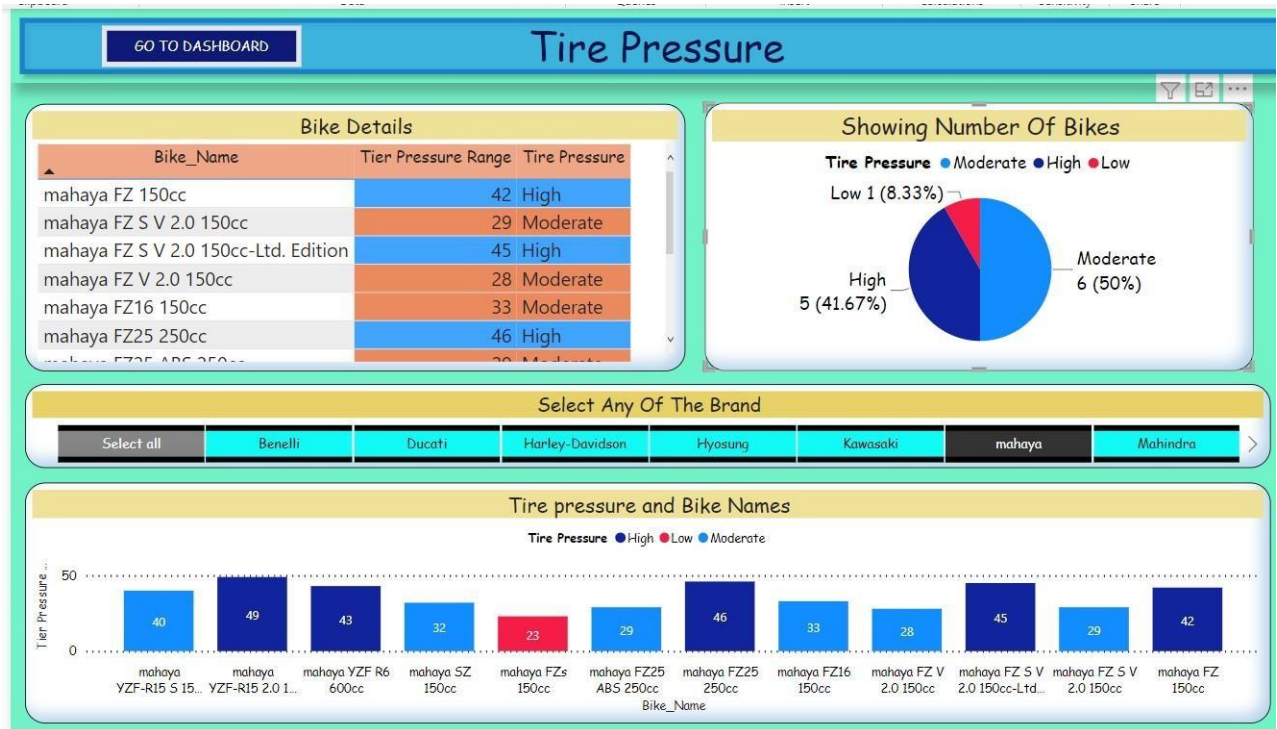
GO TO DASHBOARD

Tire Pressure

Bike Details

| Bike_Name | Tier Pressure Range | Tire Pressure |
|---|---|---|
| mahaya FZ 150cc | 42 | High |
| mahaya FZ S V 2.0 150cc | 29 | Moderate |
| mahaya FZ S V 2.0 150cc-Ltd. Edition | 45 | High |
| mahaya FZ V 2.0 150cc | 28 | Moderate |
| mahaya FZ16 150cc | 33 | Moderate |
| mahaya FZ25 250cc | 46 | High |
| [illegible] | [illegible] | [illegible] |

Showing Number Of Bikes

Tire Pressure ● Moderate ● High ● Low

Low 1 (8.33%)

High 5 (41.67%)

Moderate 6 (50%)

Select Any Of The Brand

Select all | Benelli | Ducati | Harley-Davidson | Hyosung | Kawasaki | mahaya | Mahindra

Tire pressure and Bike Names

Tire Pressure ● High ● Low ● Moderate

Tier Pressure ...

50
0

40 mahaya YZF-R15 S 15...
49 mahaya YZF-R15 2.0 1...
43 mahaya YZF R6 600cc
32 mahaya SZ 150cc
23 mahaya FZs 150cc
29 mahaya FZ25 ABS 250cc
46 mahaya FZ25 250cc
33 mahaya FZ16 150cc
28 mahaya FZ V 2.0 150cc
45 mahaya FZ S V 2.0 150cc-Ltd...
29 mahaya FZ S V 2.0 150cc
42 mahaya FZ 150cc

Bike_Name